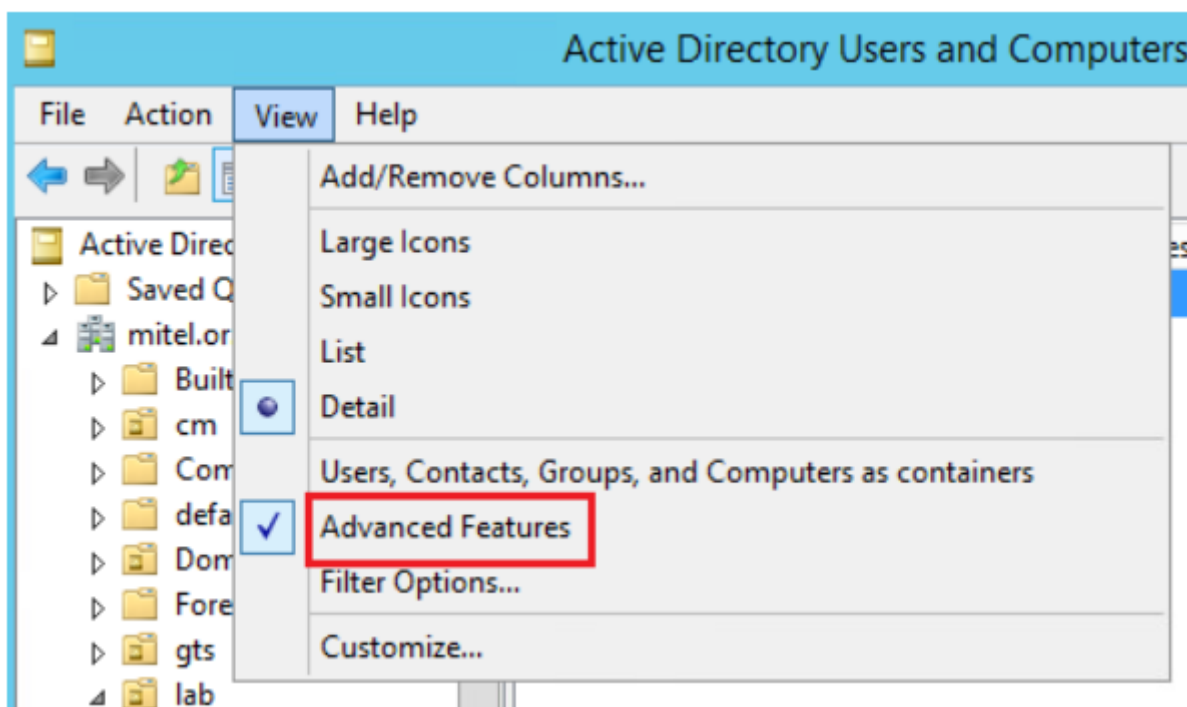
Active Directory Users and Computers

File Action View Help

Active Direc
Saved Q
mitel.or
Built
cm
Com
defa
Dom
Fore
gts
lab

Add/Remove Columns...
Large Icons
Small Icons
List
Detail
Users, Contacts, Groups, and Computers as containers
✓ Advanced Features
Filter Options...
Customize...